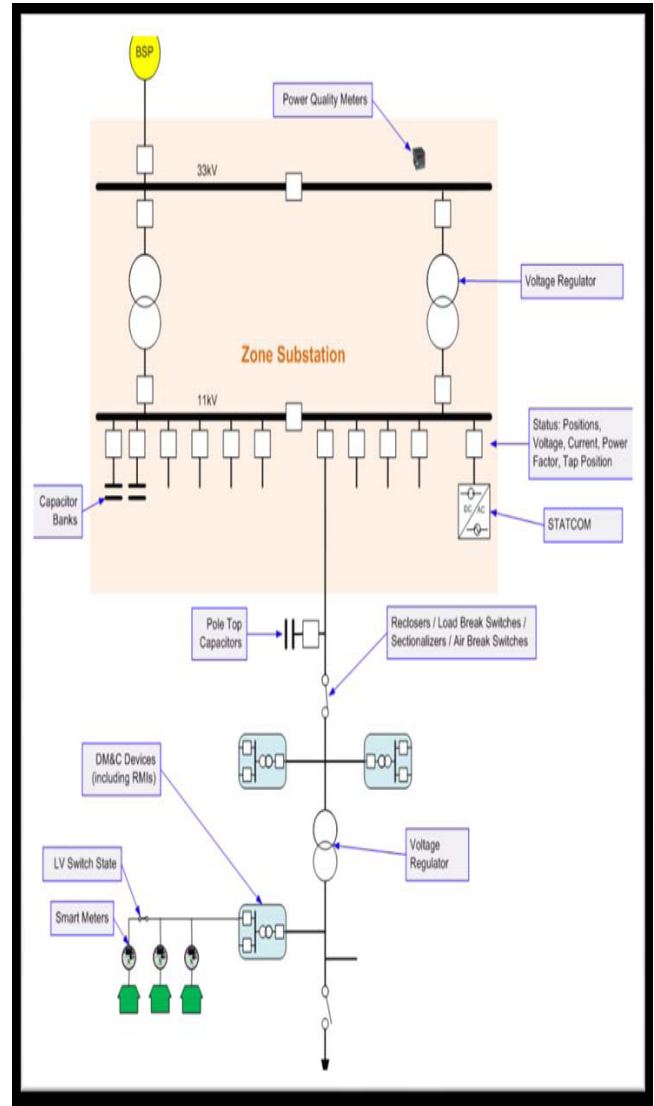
BSP

Power Quality Meters

33kV

Voltage Regulator

Zone Substation

11kV

Status: Positions, Voltage, Current, Power Factor, Tap Position

Capacitor Banks

DC AC

STATCOM

Pole Top Capacitors

Reclosers / Load Break Switches / Sectionalizers / Air Break Switches

DM&C Devices (including RMIs)

Voltage Regulator

LV Switch State

Smart Meters